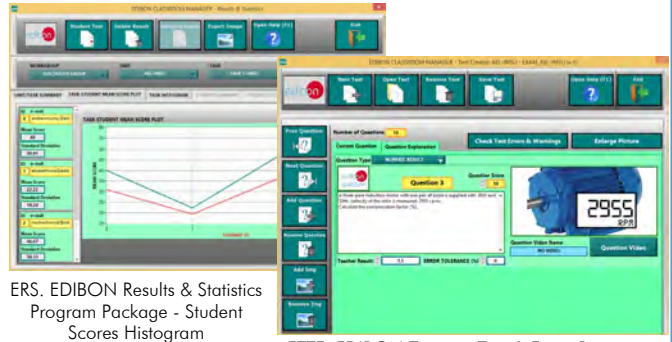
EDIBON CLASSROOM MANAGER - Results & Statistics

edibon

Student Test

Delete Result

Export Image

Open Help (F1)

Exit

TASK STUDENT MEAN SCORE PLOT

Mean Score

Standard Deviation

EDIBON CLASSROOM MANAGER - Test Creator

Main Test

Open Test

Remove Test

Save Test

Open Help (F1)

Exit

Free Question

Next Question

Add Question

Remove Question

Add Img

Remove Img

Number of Questions

Current Question

Question Explanation

Check Test Errors & Warnings

Enlarge Picture

Question Type

Question 3

Question Score

2955

RPM

Question Video Name

NO VIDEO

Question Video

Teacher Result

ERROR TOLERANCE (%)

ERS. EDIBON Results & Statistics Program Package - Student Scores Histogram